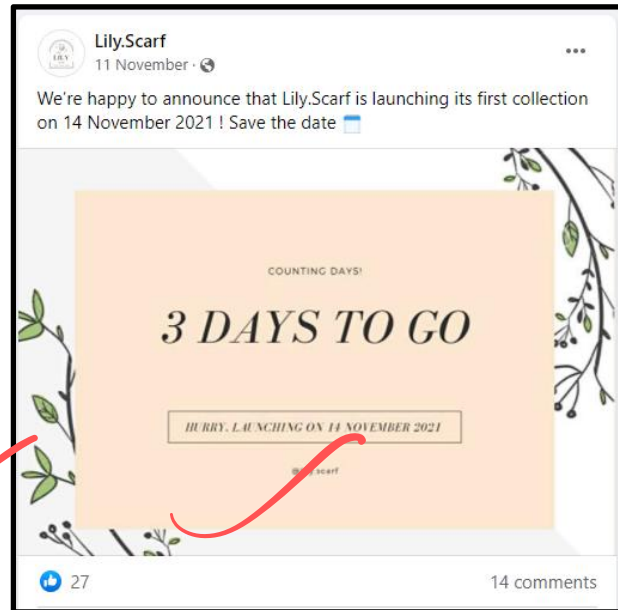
LILY

Lily.Scarf
11 November ·

We're happy to announce that Lily.Scarf is launching its first collection on 14 November 2021 ! Save the date 🗓️

COUNTING DAYS!

3 DAYS TO GO

HURRY, LAUNCHING ON 14 NOVEMBER 2021

@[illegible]y.scarf

27

14 comments